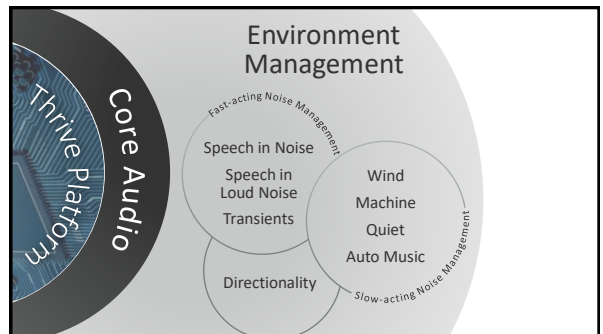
Thrive Platform

Core Audio

Environment Management

Fast-acting Noise Management

Speech in Noise

Speech in Loud Noise

Transients

Wind

Machine

Quiet

Auto Music

Slow-acting Noise Management

Directionality